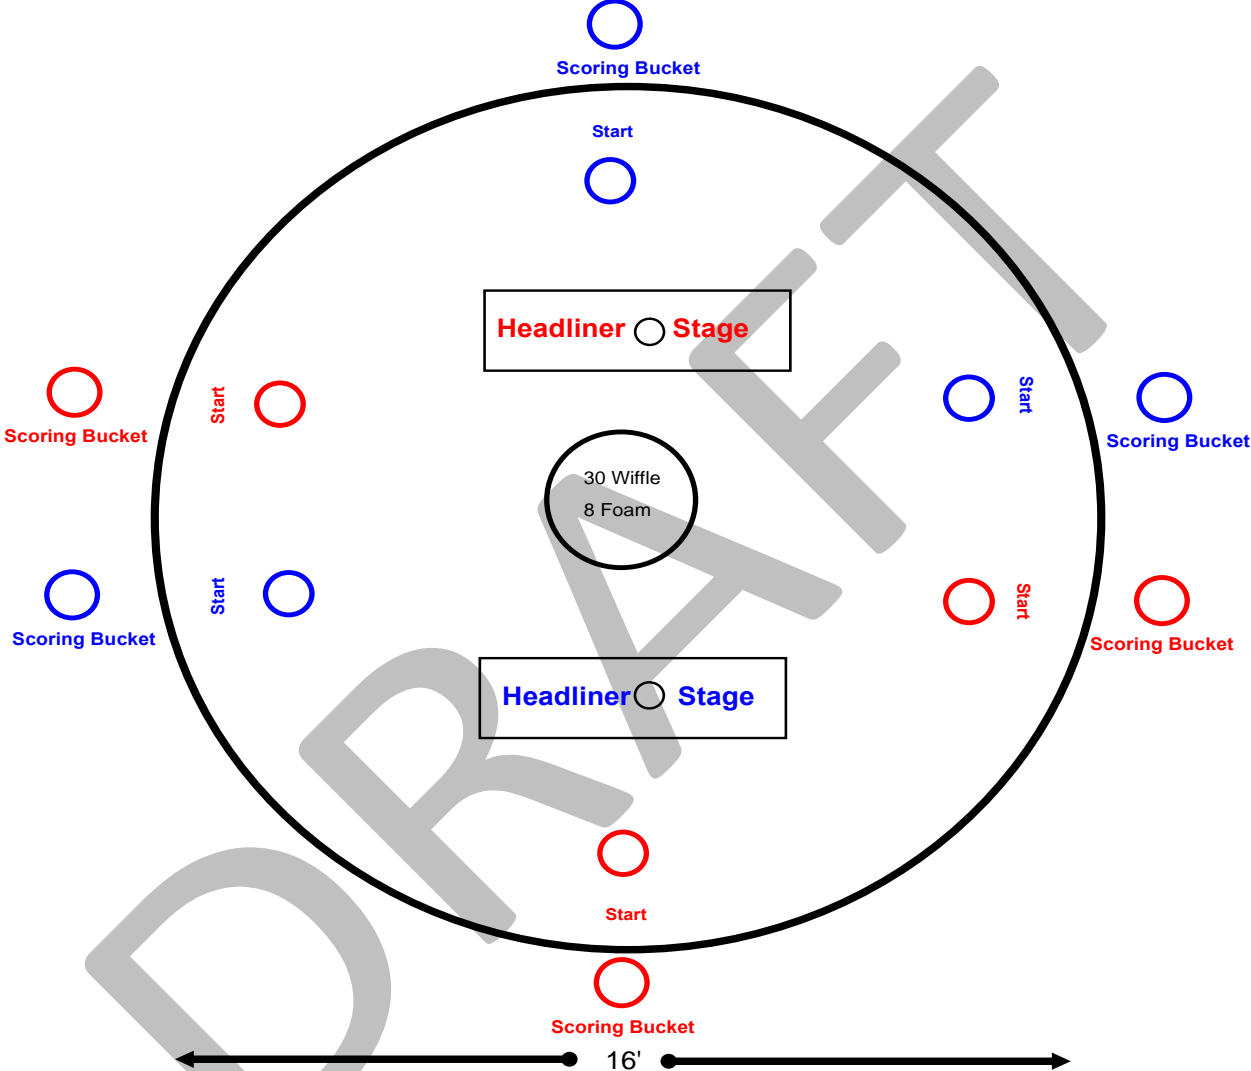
Scoring Bucket

Start

Headliner Stage

Scoring Bucket

Start

Start

Scoring Bucket

30 Wiffle
8 Foam

Scoring Bucket

Start

Start

Scoring Bucket

Headliner Stage

Start

Scoring Bucket

16'

DRAFT